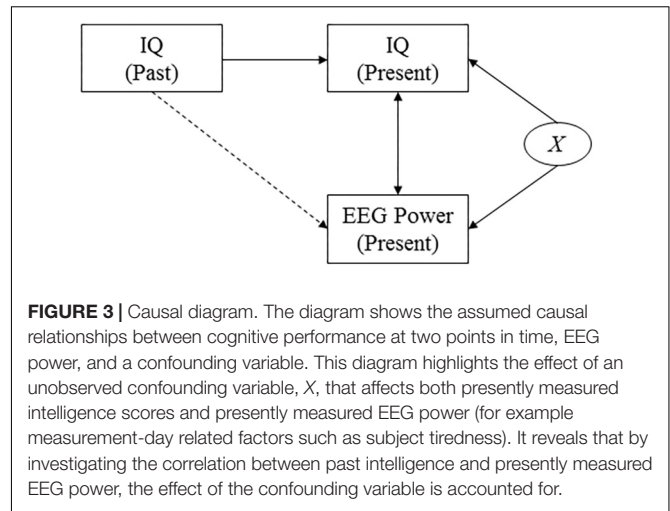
IQ
(Past)

IQ
(Present)

$X$

EEG Power
(Present)

**FIGURE 3 |** Causal diagram. The diagram shows the assumed causal relationships between cognitive performance at two points in time, EEG power, and a confounding variable. This diagram highlights the effect of an unobserved confounding variable, *X*, that affects both presently measured intelligence scores and presently measured EEG power (for example measurement-day related factors such as subject tiredness). It reveals that by investigating the correlation between past intelligence and presently measured EEG power, the effect of the confounding variable is accounted for.